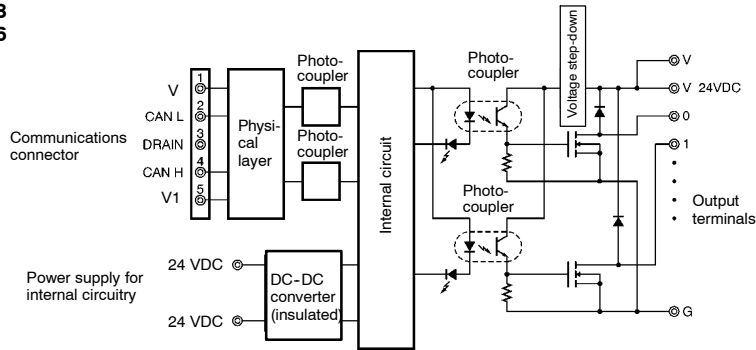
B
6

Communications connector

V
CAN L
DRAIN
CAN H
V1

1
2
3
4
5

Physical layer

Photocoupler

Photocoupler

Internal circuit

Photocoupler

Photocoupler

Voltage step-down

V
V 24VDC
0
1

Output terminals

G

Power supply for internal circuitry

24 VDC
24 VDC

DC-DC converter (insulated)